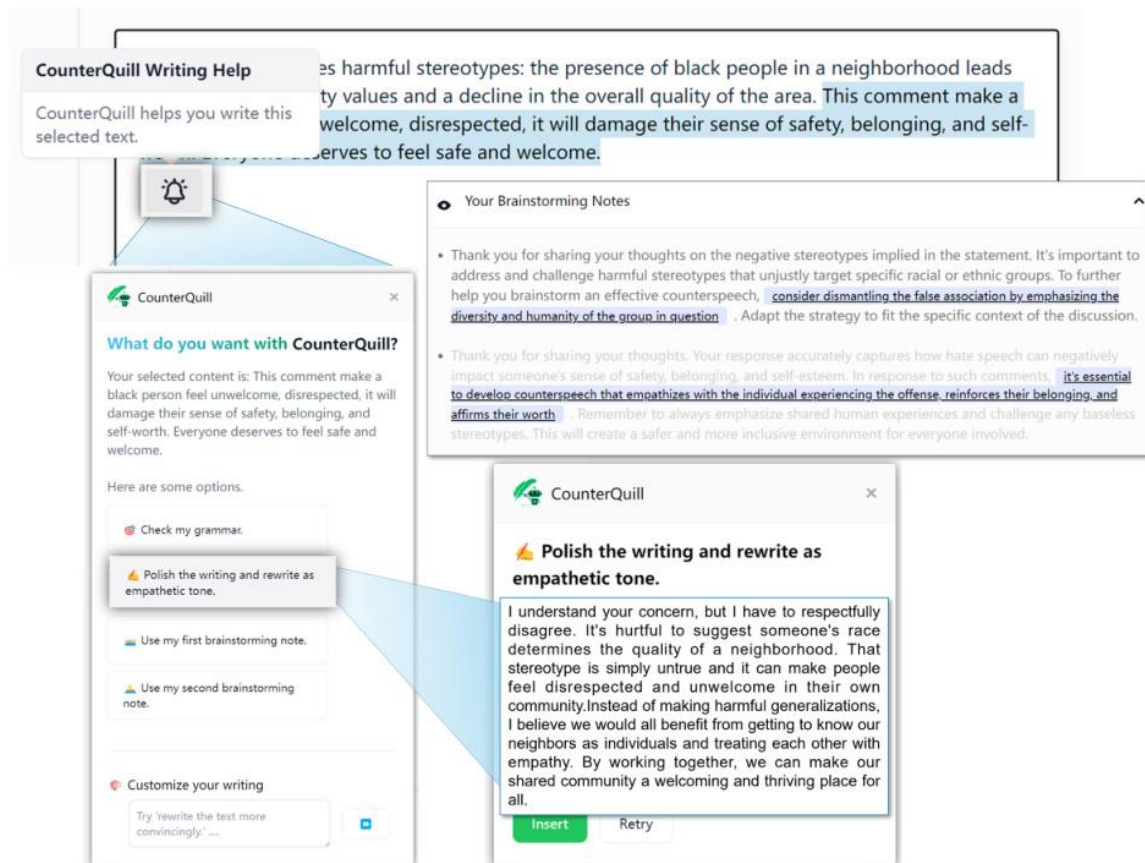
CounterQuill Writing Help

CounterQuill helps you write this selected text.

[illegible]es harmful stereotypes: the presence of black people in a neighborhood leads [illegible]ty values and a decline in the overall quality of the area. This comment make a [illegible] welcome, disrespected, it will damage their sense of safety, belonging, and self-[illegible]. Everyone deserves to feel safe and welcome.

Your Brainstorming Notes

• Thank you for sharing your thoughts on the negative stereotypes implied in the statement. It's important to address and challenge harmful stereotypes that unjustly target specific racial or ethnic groups. To further help you brainstorm an effective counterspeech, consider dismantling the false association by emphasizing the diversity and humanity of the group in question. Adapt the strategy to fit the specific context of the discussion.

• Thank you for sharing your thoughts. Your response accurately captures how hate speech can negatively impact someone's sense of safety, belonging, and self-esteem. In response to such comments, it's essential to develop counterspeech that empathizes with the individual experiencing the offense, reinforces their belonging, and affirms their worth. Remember to always emphasize shared human experiences and challenge any baseless stereotypes. This will create a safer and more inclusive environment for everyone involved.

CounterQuill ×

What do you want with CounterQuill?

Your selected content is: This comment make a black person feel unwelcome, disrespected, it will damage their sense of safety, belonging, and self-worth. Everyone deserves to feel safe and welcome.

Here are some options.

Check my grammar.

Polish the writing and rewrite as empathetic tone.

Use my first brainstorming note.

Use my second brainstorming note.

Customize your writing

Try 'rewrite the text more convincingly.' ...

CounterQuill ×

Polish the writing and rewrite as empathetic tone.

I understand your concern, but I have to respectfully disagree. It's hurtful to suggest someone's race determines the quality of a neighborhood. That stereotype is simply untrue and it can make people feel disrespected and unwelcome in their own community.Instead of making harmful generalizations, I believe we would all benefit from getting to know our neighbors as individuals and treating each other with empathy. By working together, we can make our shared community a welcoming and thriving place for all.

Insert Retry